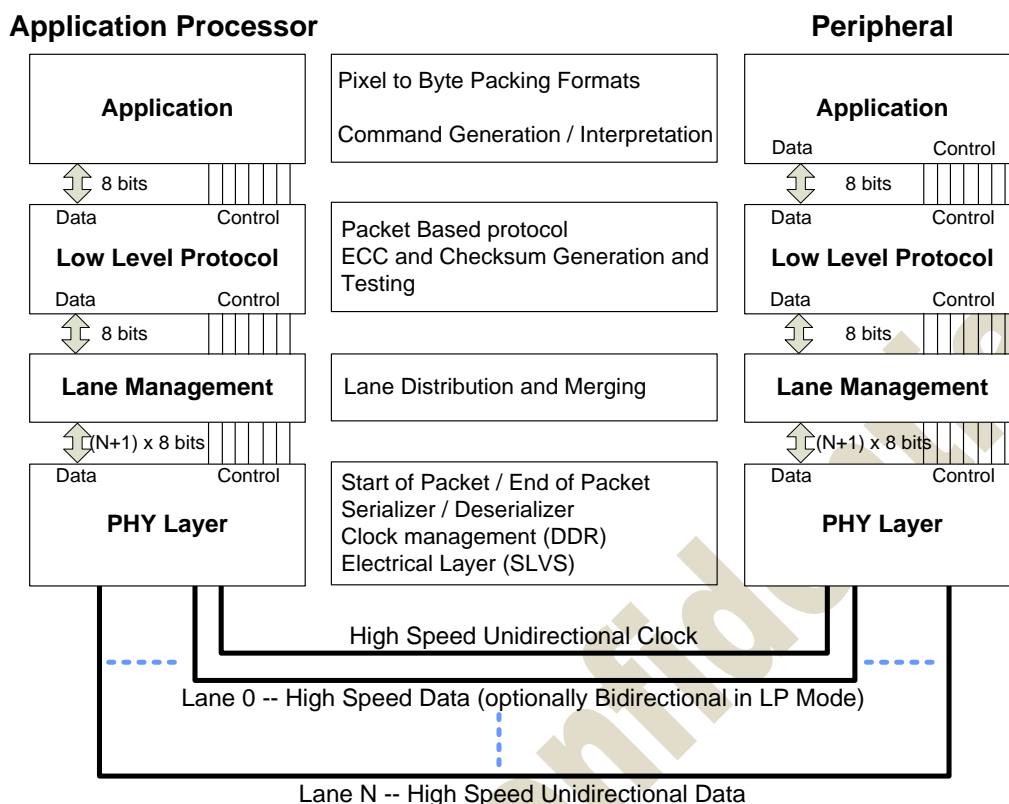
Application Processor

Peripheral

Application

8 bits

Data Control

Low Level Protocol

Data Control

8 bits

Lane Management

(N+1) x 8 bits

Data Control

PHY Layer

Pixel to Byte Packing Formats

Command Generation / Interpretation

Packet Based protocol
ECC and Checksum Generation and Testing

Lane Distribution and Merging

Start of Packet / End of Packet
Serializer / Deserializer
Clock management (DDR)
Electrical Layer (SLVS)

Application

Data Control

8 bits

Data Control

Low Level Protocol

Data Control

8 bits

Lane Management

(N+1) x 8 bits

Data Control

PHY Layer

High Speed Unidirectional Clock

Lane 0 -- High Speed Data (optionally Bidirectional in LP Mode)

Lane N -- High Speed Unidirectional Data